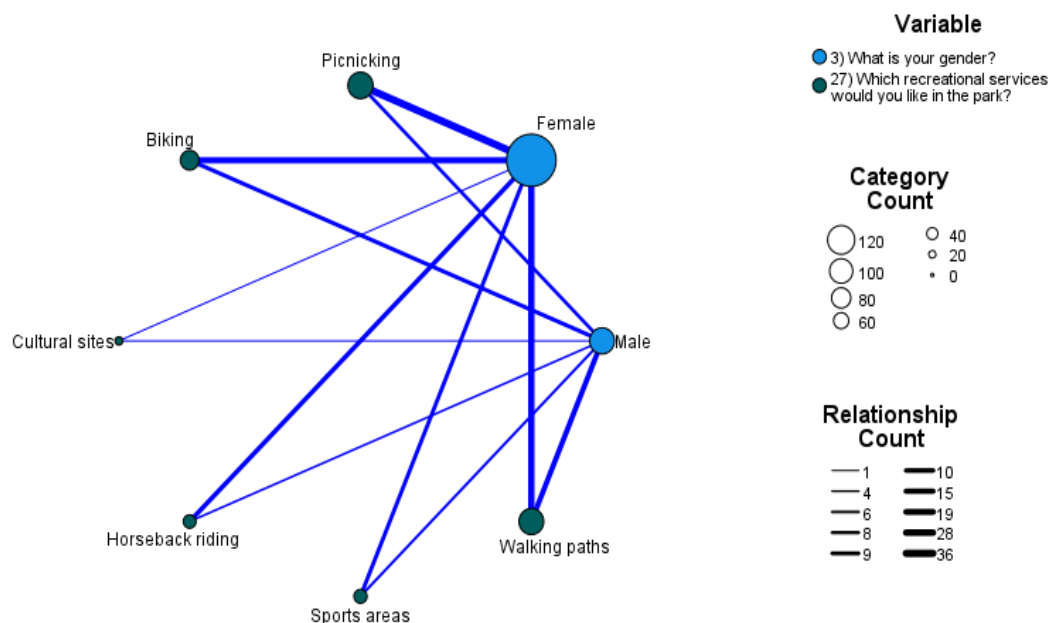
Picnicking

Female

Biking

Cultural sites

Male

Horseback riding

Walking paths

Sports areas

Variable

3) What is your gender?

27) Which recreational services would you like in the park?

Category Count

120
100
80
60
40
20
0

Relationship Count

1
4
6
8
9
10
15
19
28
36